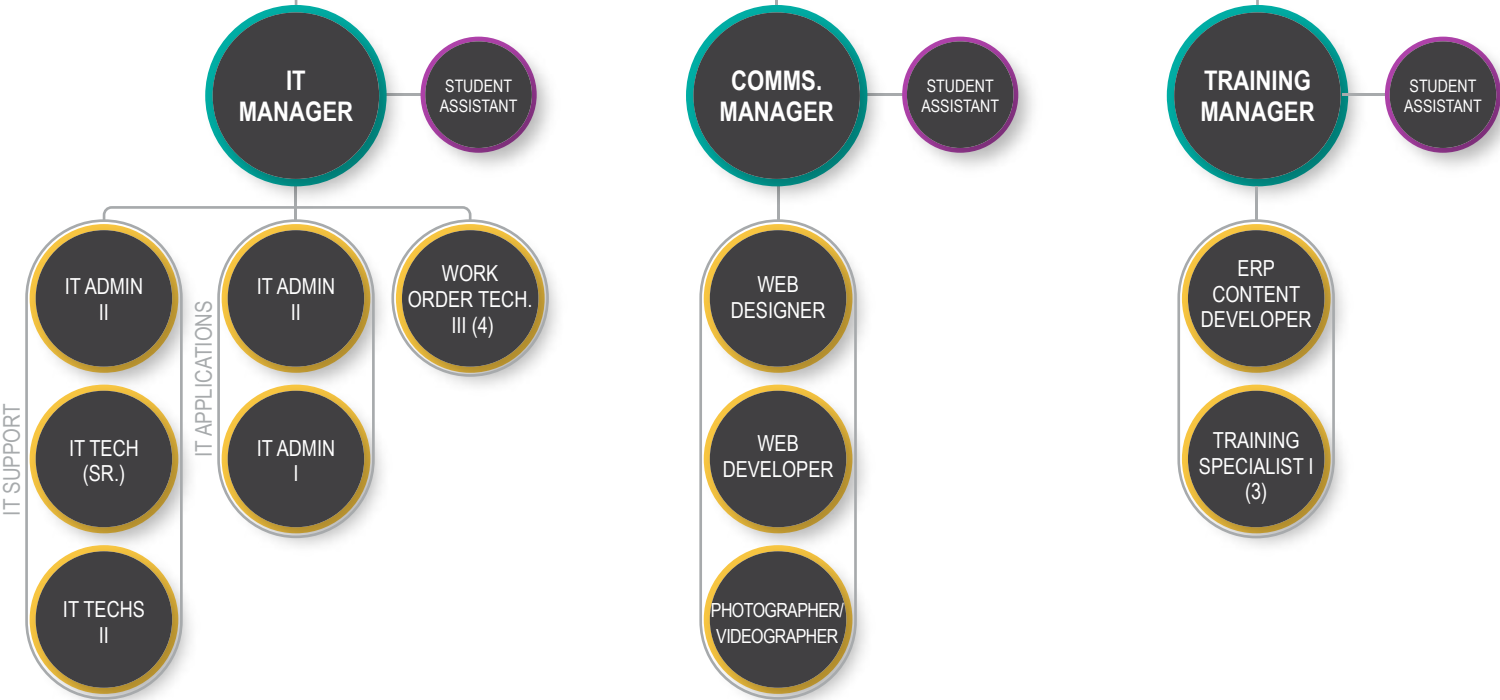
IT MANAGER

STUDENT ASSISTANT

COMMS. MANAGER

STUDENT ASSISTANT

TRAINING MANAGER

STUDENT ASSISTANT

IT SUPPORT

IT ADMIN II

IT TECH (SR.)

IT TECHS II

IT APPLICATIONS

IT ADMIN II

IT ADMIN I

WORK ORDER TECH. III (4)

WEB DESIGNER

WEB DEVELOPER

PHOTOGRAPHER/ VIDEOGRAPHER

ERP CONTENT DEVELOPER

TRAINING SPECIALIST I (3)